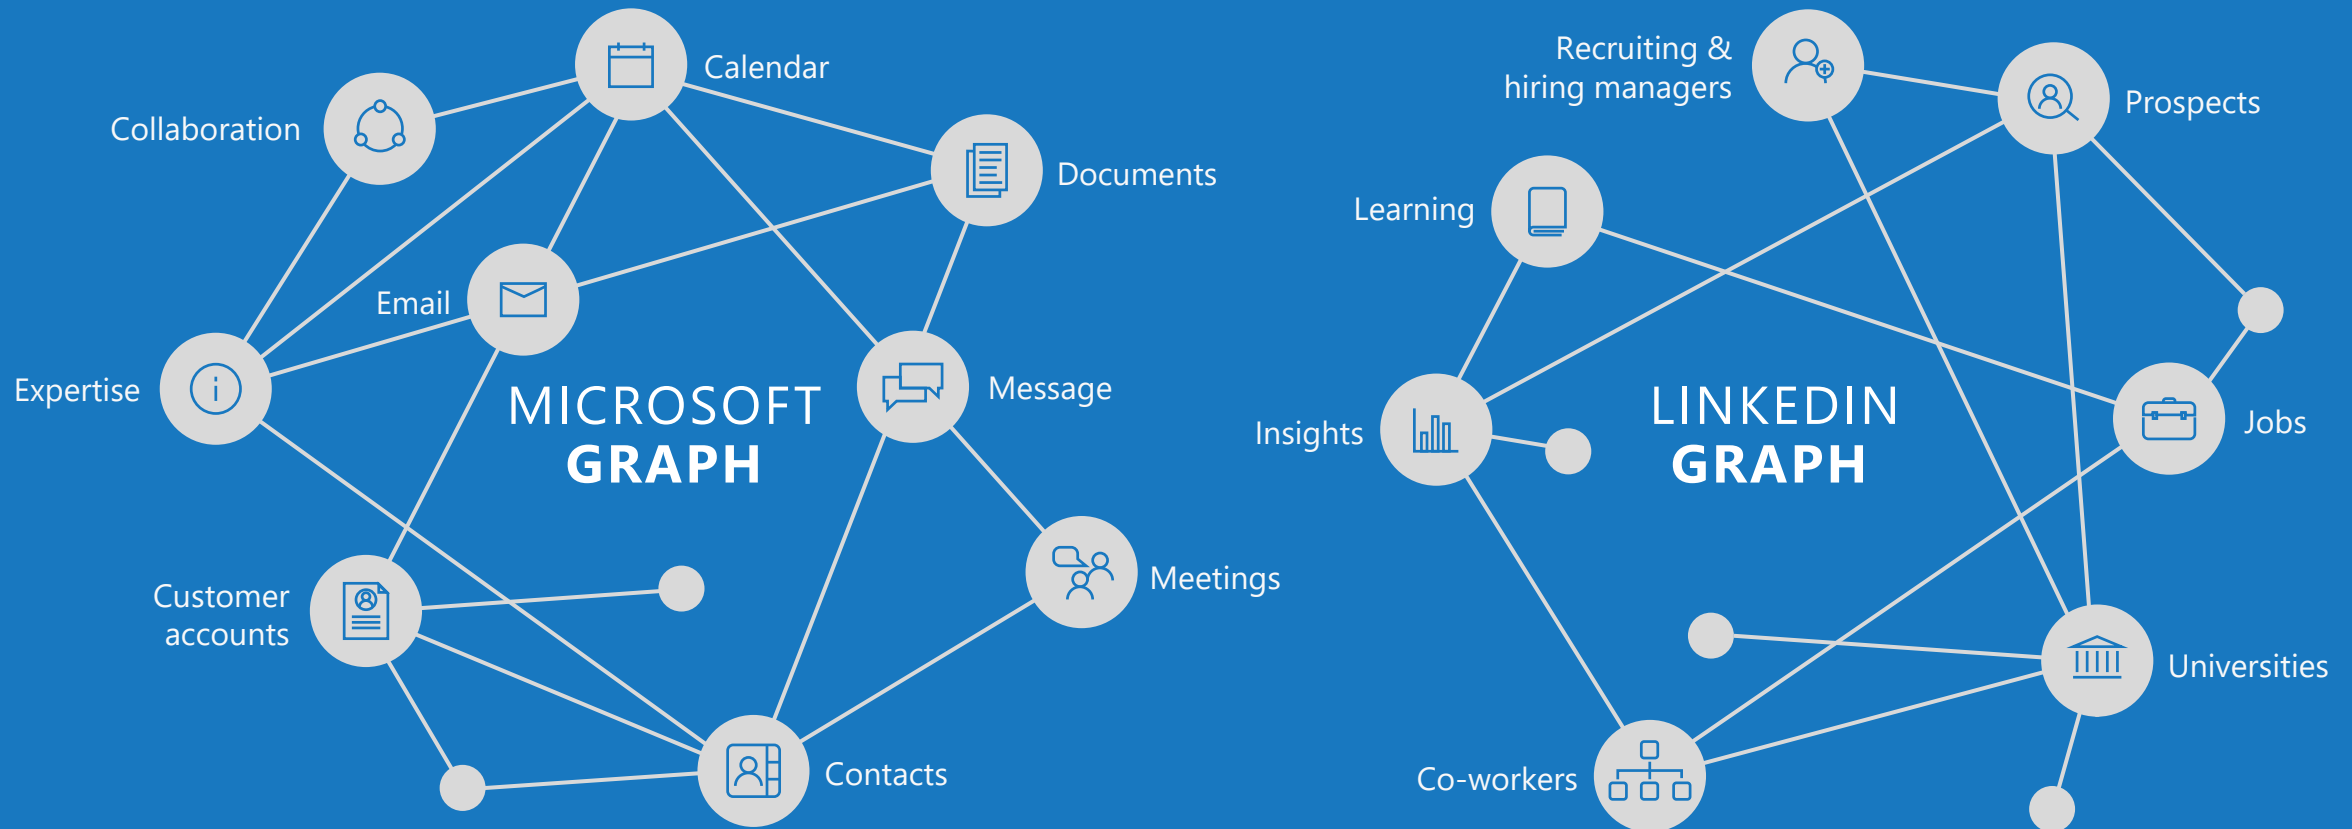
Calendar

Collaboration

Documents

Email

Expertise

MICROSOFT GRAPH

Message

Customer accounts

Meetings

Contacts

Recruiting & hiring managers

Prospects

Learning

Insights

LINKEDIN GRAPH

Jobs

Universities

Co-workers